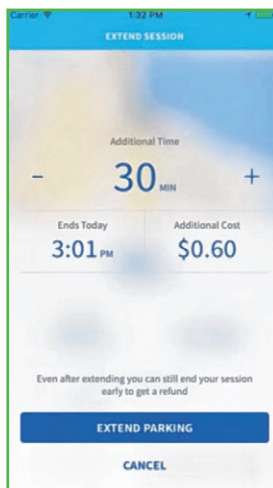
Carrier 1:32 PM

EXTEND SESSION

Additional Time

– 30 MIN +

Ends Today
3:01 PM

Additional Cost
$0.60

Even after extending you can still end your session early to get a refund

EXTEND PARKING

CANCEL